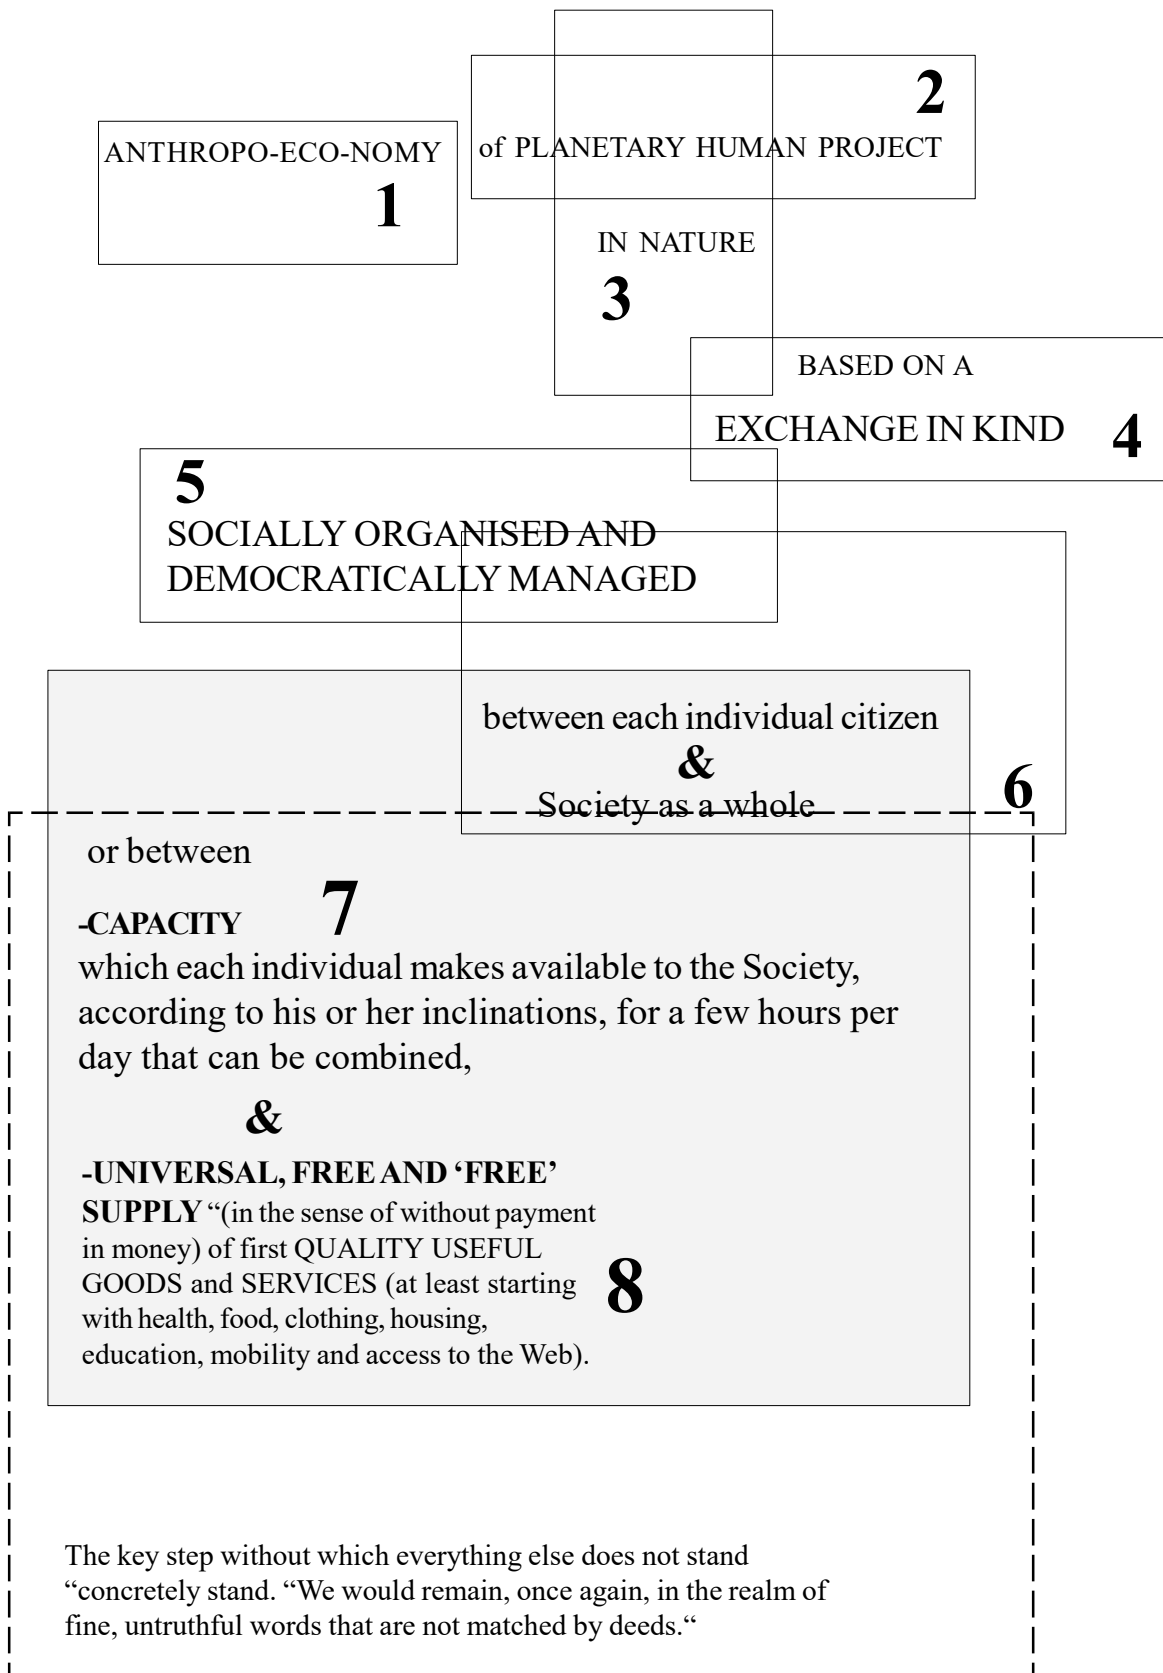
ANTHROPO-ECO-NOMY
1

2
of PLANETARY HUMAN PROJECT

IN NATURE
3

BASED ON A
EXCHANGE IN KIND 4

5
SOCIALLY ORGANISED AND DEMOCRATICALLY MANAGED

between each individual citizen
&
Society as a whole
6

or between

-CAPACITY 7
which each individual makes available to the Society, according to his or her inclinations, for a few hours per day that can be combined,

&

-UNIVERSAL, FREE AND 'FREE' SUPPLY "(in the sense of without payment in money) of first QUALITY USEFUL GOODS and SERVICES (at least starting with health, food, clothing, housing, education, mobility and access to the Web).
8

The key step without which everything else does not stand "concretely stand. "We would remain, once again, in the realm of fine, untruthful words that are not matched by deeds."